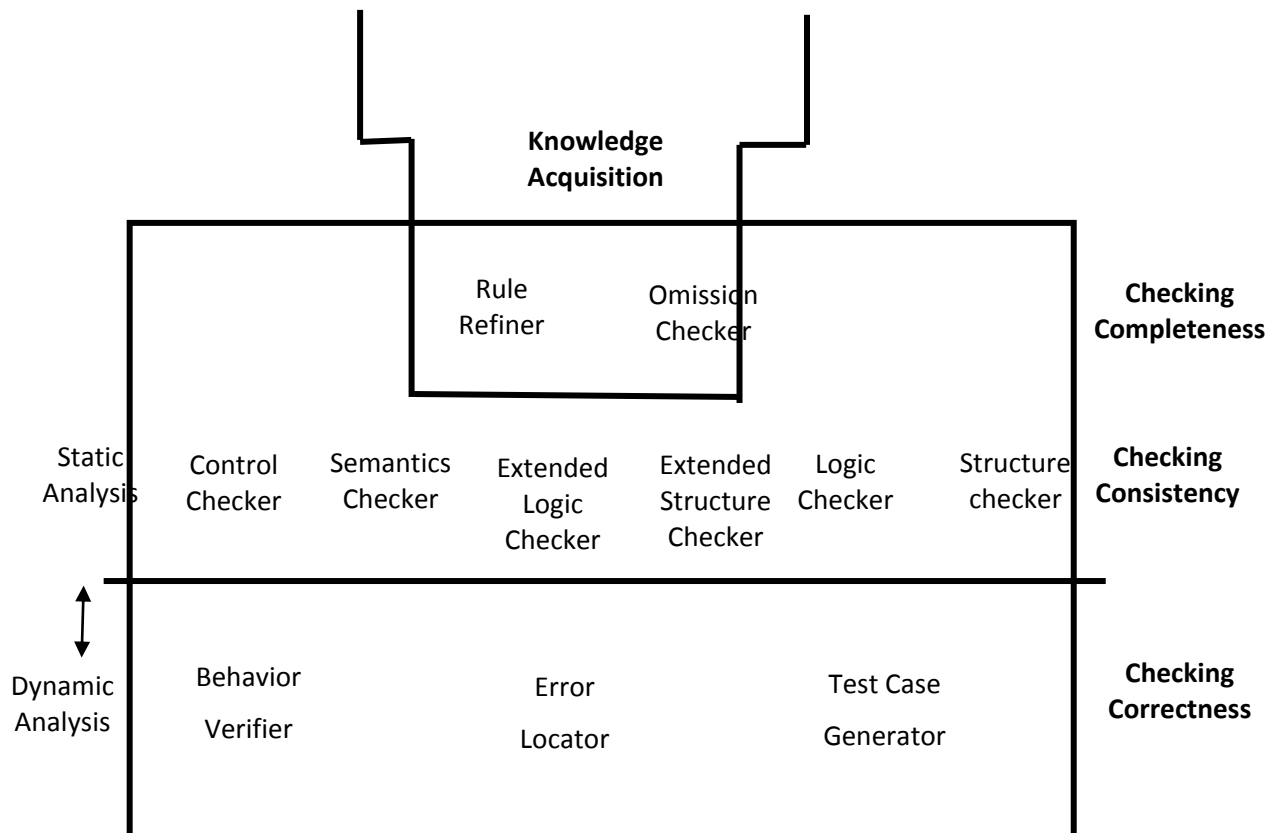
Knowledge Acquisition

Rule Refiner

Omission Checker

Checking Completeness

Static Analysis

Control Checker

Semantics Checker

Extended Logic Checker

Extended Structure Checker

Logic Checker

Structure checker

Checking Consistency

Dynamic Analysis

Behavior Verifier

Error Locator

Test Case Generator

Checking Correctness